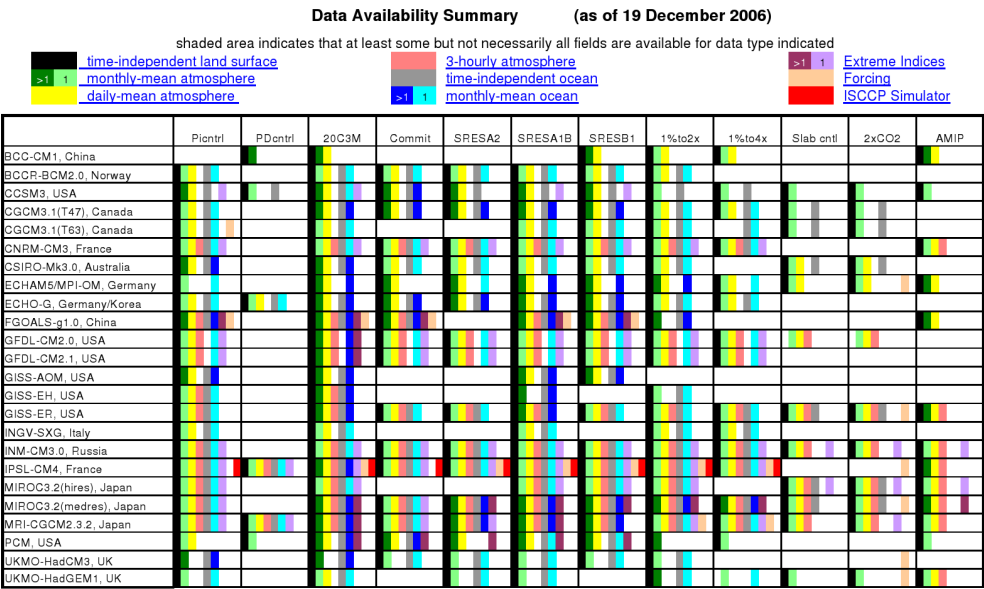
**Data Availability Summary (as of 19 December 2006)**

shaded area indicates that at least some but not necessarily all fields are available for data type indicated

time-independent land surface
>1 1 monthly-mean atmosphere
daily-mean atmosphere
3-hourly atmosphere
time-independent ocean
>1 1 monthly-mean ocean
>1 1 Extreme Indices
Forcing
ISCCP Simulator

| | Picntrl | PDcntrl | 20C3M | Commit | SRESA2 | SRESA1B | SRESB1 | 1%to2x | 1%to4x | Slab cntl | 2xCO2 | AMIP |
|---|---|---|---|---|---|---|---|---|---|---|---|---|
| BCC-CM1, China | | | | | | | | | | | | |
| BCCR-BCM2.0, Norway | | | | | | | | | | | | |
| CCSM3, USA | | | | | | | | | | | | |
| CGCM3.1(T47), Canada | | | | | | | | | | | | |
| CGCM3.1(T63), Canada | | | | | | | | | | | | |
| CNRM-CM3, France | | | | | | | | | | | | |
| CSIRO-Mk3.0, Australia | | | | | | | | | | | | |
| ECHAM5/MPI-OM, Germany | | | | | | | | | | | | |
| ECHO-G, Germany/Korea | | | | | | | | | | | | |
| FGOALS-g1.0, China | | | | | | | | | | | | |
| GFDL-CM2.0, USA | | | | | | | | | | | | |
| GFDL-CM2.1, USA | | | | | | | | | | | | |
| GISS-AOM, USA | | | | | | | | | | | | |
| GISS-EH, USA | | | | | | | | | | | | |
| GISS-ER, USA | | | | | | | | | | | | |
| INGV-SXG, Italy | | | | | | | | | | | | |
| INM-CM3.0, Russia | | | | | | | | | | | | |
| IPSL-CM4, France | | | | | | | | | | | | |
| MIROC3.2(hires), Japan | | | | | | | | | | | | |
| MIROC3.2(medres), Japan | | | | | | | | | | | | |
| MRI-CGCM2.3.2, Japan | | | | | | | | | | | | |
| PCM, USA | | | | | | | | | | | | |
| UKMO-HadCM3, UK | | | | | | | | | | | | |
| UKMO-HadGEM1, UK | | | | | | | | | | | | |